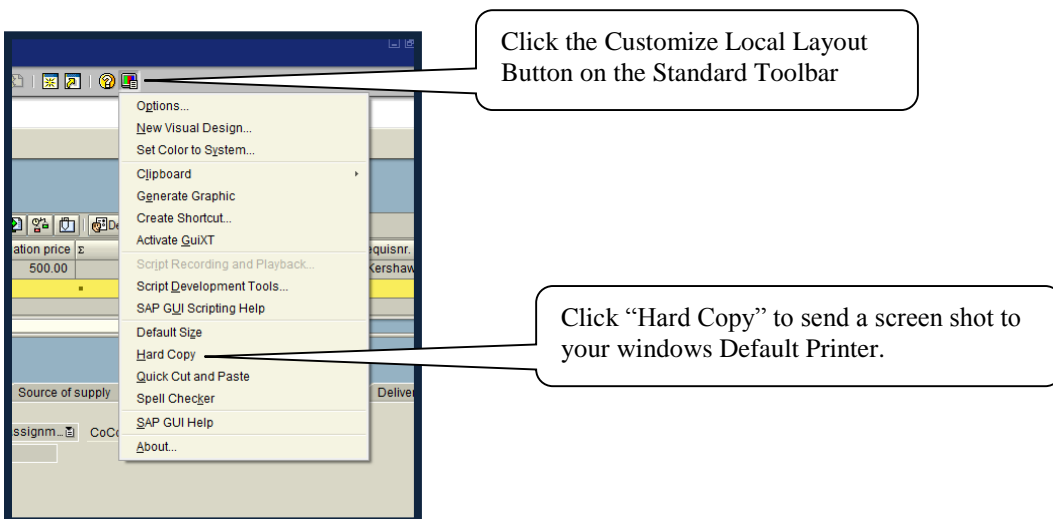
Click the Customize Local Layout Button on the Standard Toolbar

Options...
New Visual Design...
Set Color to System...
Clipboard
Generate Graphic
Create Shortcut...
Activate GuiXT
Script Recording and Playback...
Script Development Tools...
SAP GUI Scripting Help
Default Size
Hard Copy
Quick Cut and Paste
Spell Checker
SAP GUI Help
About...

ation price
500.00
equisnr.
Kershaw
Source of supply
Delive
ssignm...
CoC

Click "Hard Copy" to send a screen shot to your windows Default Printer.